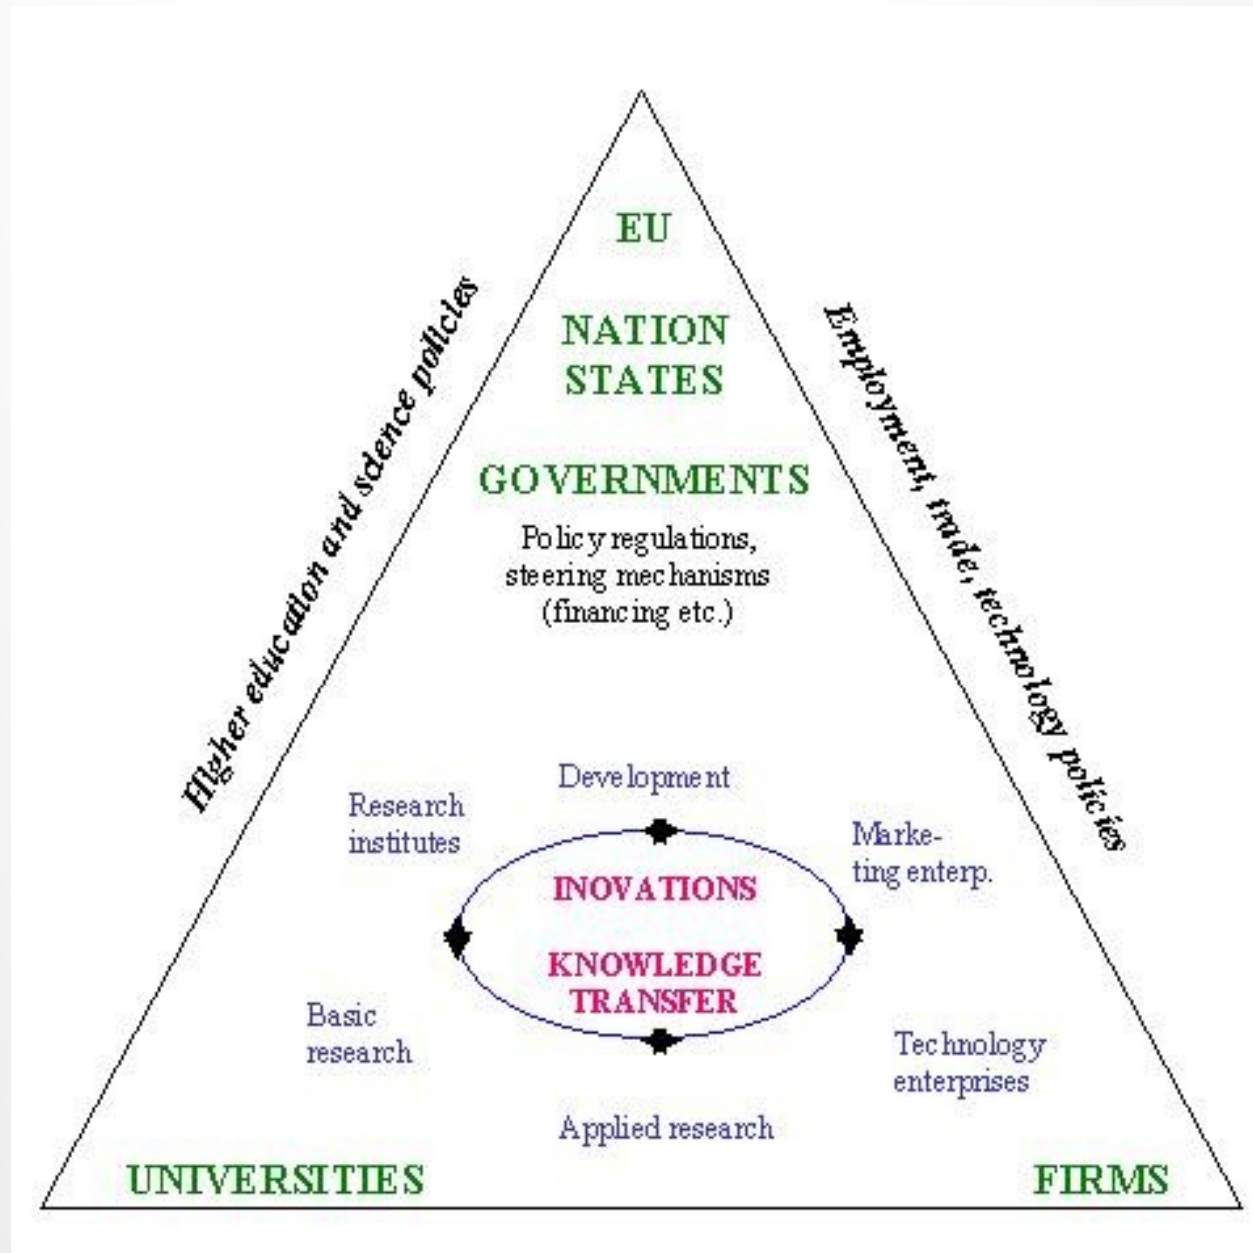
EU

NATION STATES

GOVERNMENTS

Policy regulations, steering mechanisms (financing etc.)

Higher education and science policies

Employment, trade, technology policies

Development

Research institutes

Marketing enterp.

INOVATIONS

KNOWLEDGE TRANSFER

Basic research

Technology enterprises

Applied research

UNIVERSITIES

FIRMS